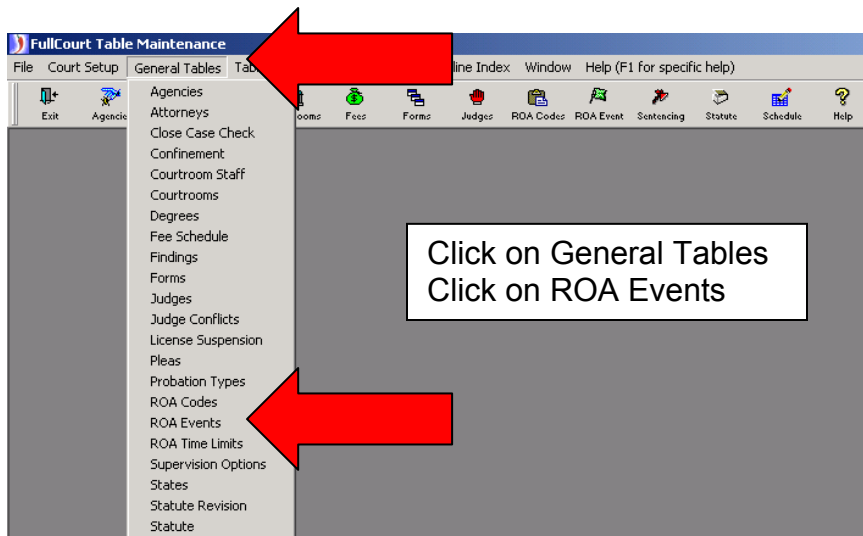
FullCourt Table Maintenance

File Court Setup General Tables Tab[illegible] line Index Window Help (F1 for specific help)

Exit Agenci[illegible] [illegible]ooms Fees Forms Judges ROA Codes ROA Event Sentencing Statute Schedule Help

Agencies
Attorneys
Close Case Check
Confinement
Courtroom Staff
Courtrooms
Degrees
Fee Schedule
Findings
Forms
Judges
Judge Conflicts
License Suspension
Pleas
Probation Types
ROA Codes
ROA Events
ROA Time Limits
Supervision Options
States
Statute Revision
Statute

Click on General Tables
Click on ROA Events